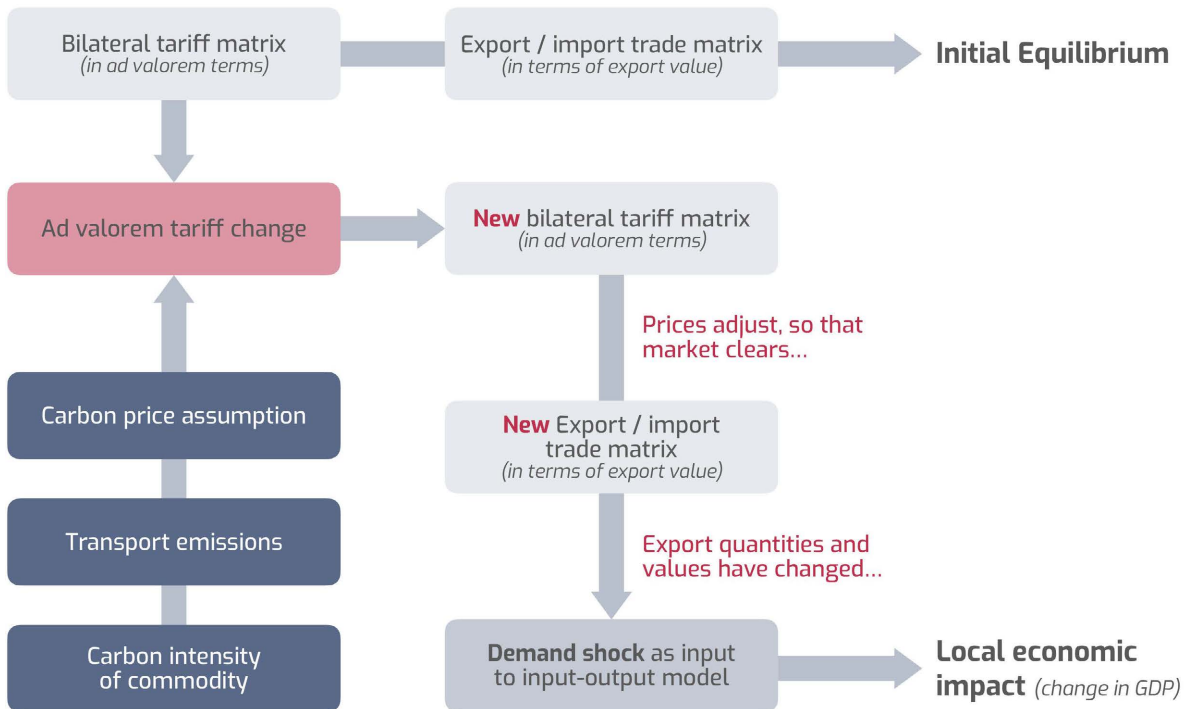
Bilateral tariff matrix
(in ad valorem terms)

Export / import trade matrix
(in terms of export value)

Initial Equilibrium

Ad valorem tariff change

New bilateral tariff matrix
(in ad valorem terms)

Prices adjust, so that market clears...

Carbon price assumption

New Export / import trade matrix
(in terms of export value)

Transport emissions

Export quantities and values have changed...

Carbon intensity of commodity

Demand shock as input to input-output model

Local economic impact (change in GDP)